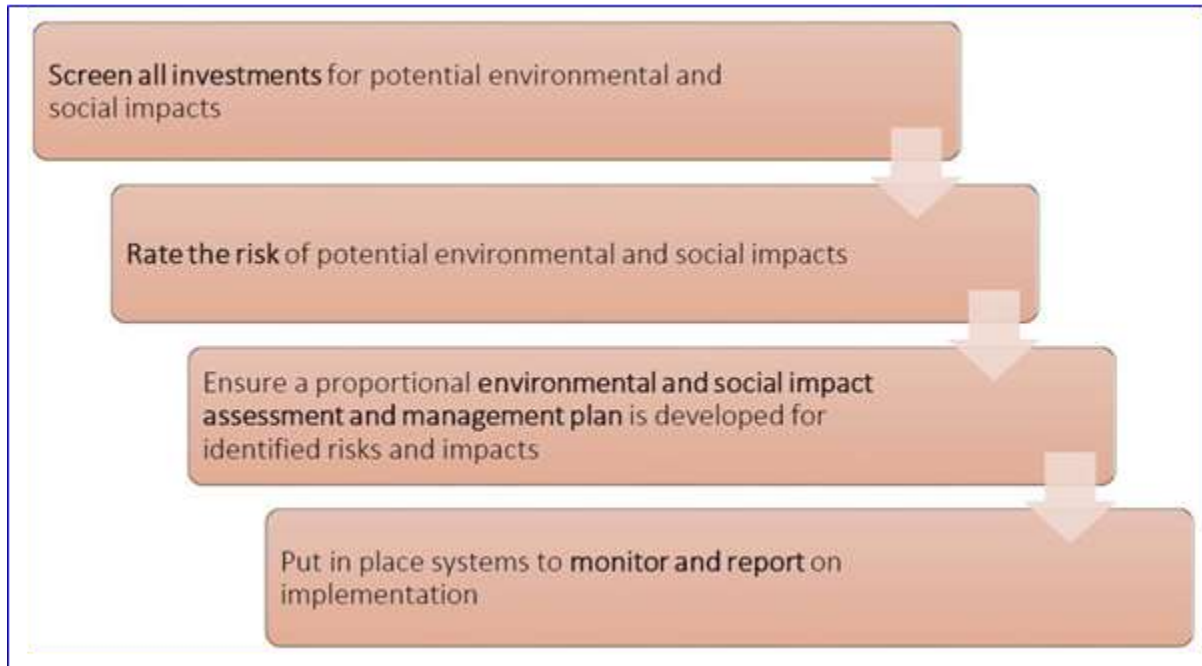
Screen all investments for potential environmental and social impacts

Rate the risk of potential environmental and social impacts

Ensure a proportional environmental and social impact assessment and management plan is developed for identified risks and impacts

Put in place systems to monitor and report on implementation